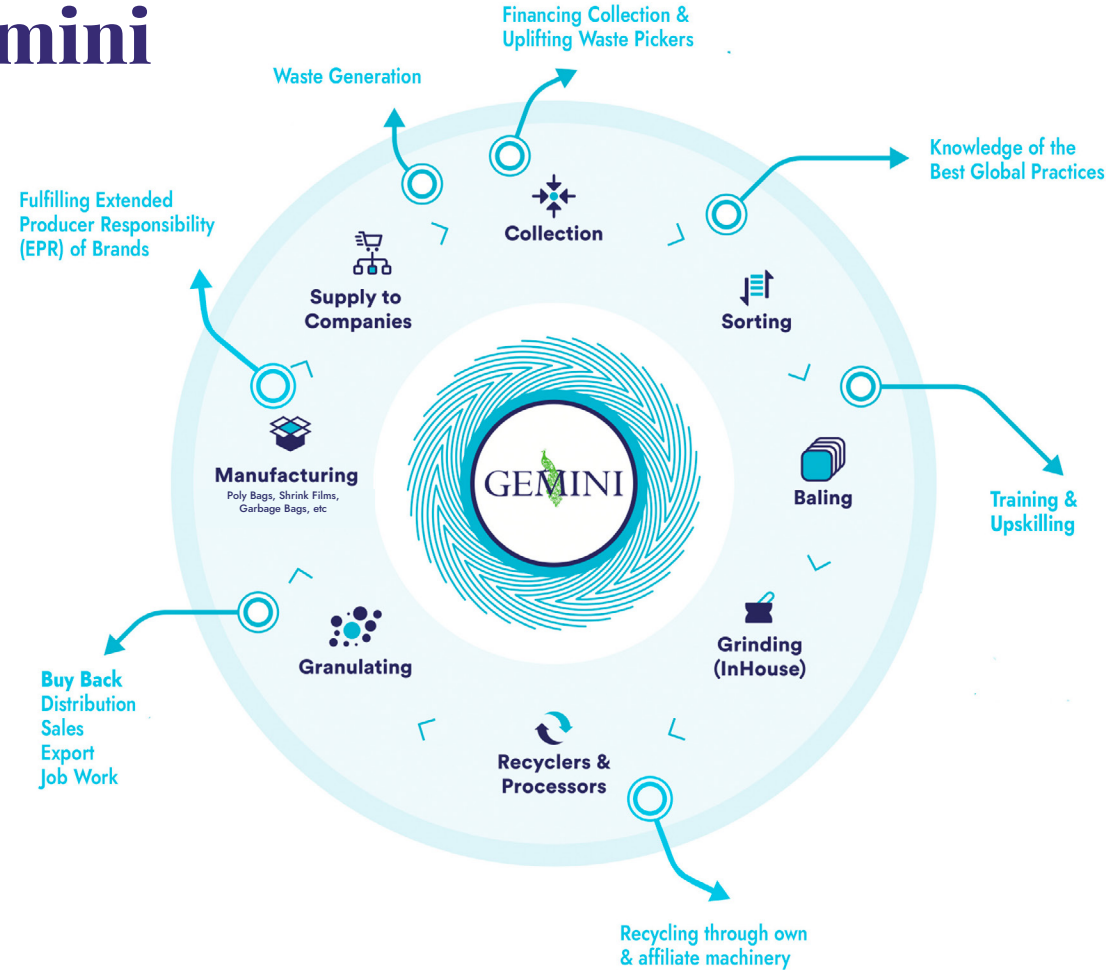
mini

Financing Collection & Uplifting Waste Pickers

Waste Generation

Knowledge of the Best Global Practices

Fulfilling Extended Producer Responsibility (EPR) of Brands

Collection

Supply to Companies

Sorting

GEMINI

Manufacturing
Poly Bags, Shrink Films, Garbage Bags, etc

Baling

Training & Upskilling

Granulating

Grinding (InHouse)

Buy Back
Distribution
Sales
Export
Job Work

Recyclers & Processors

Recycling through own & affiliate machinery